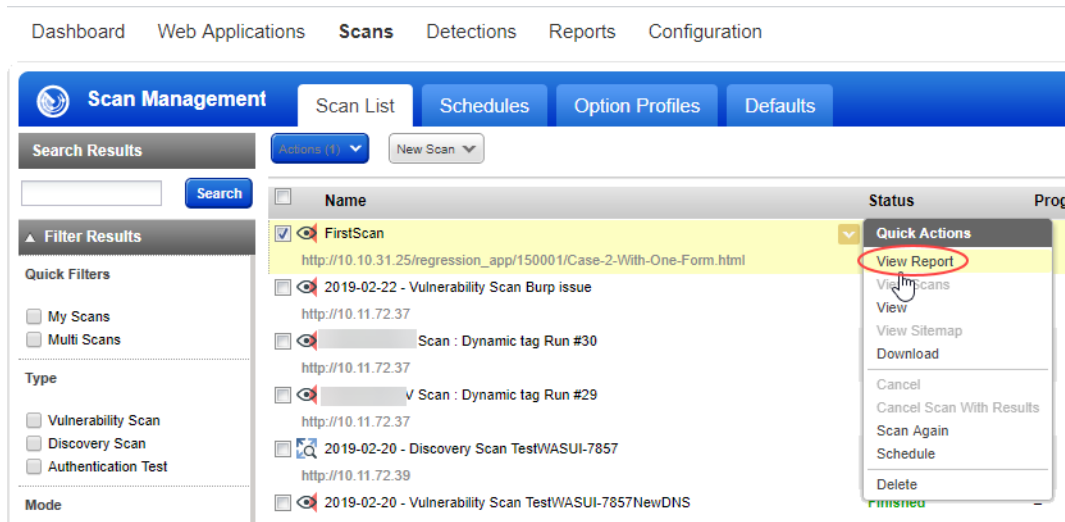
Dashboard Web Applications Scans Detections Reports Configuration

Scan Management

Scan List Schedules Option Profiles Defaults

Search Results

Search

Filter Results

Quick Filters

My Scans

Multi Scans

Type

Vulnerability Scan

Discovery Scan

Authentication Test

Mode

Actions (1) New Scan

Name Status Prog

FirstScan

http://10.10.31.25/regression_app/150001/Case-2-With-One-Form.html

2019-02-22 - Vulnerability Scan Burp issue

http://10.11.72.37

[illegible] Scan : Dynamic tag Run #30

http://10.11.72.37

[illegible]V Scan : Dynamic tag Run #29

http://10.11.72.37

2019-02-20 - Discovery Scan TestWASUI-7857

http://10.11.72.39

2019-02-20 - Vulnerability Scan TestWASUI-7857NewDNS

Finished

Quick Actions

View Report

View Scans

View

View Sitemap

Download

Cancel

Cancel Scan With Results

Scan Again

Schedule

Delete